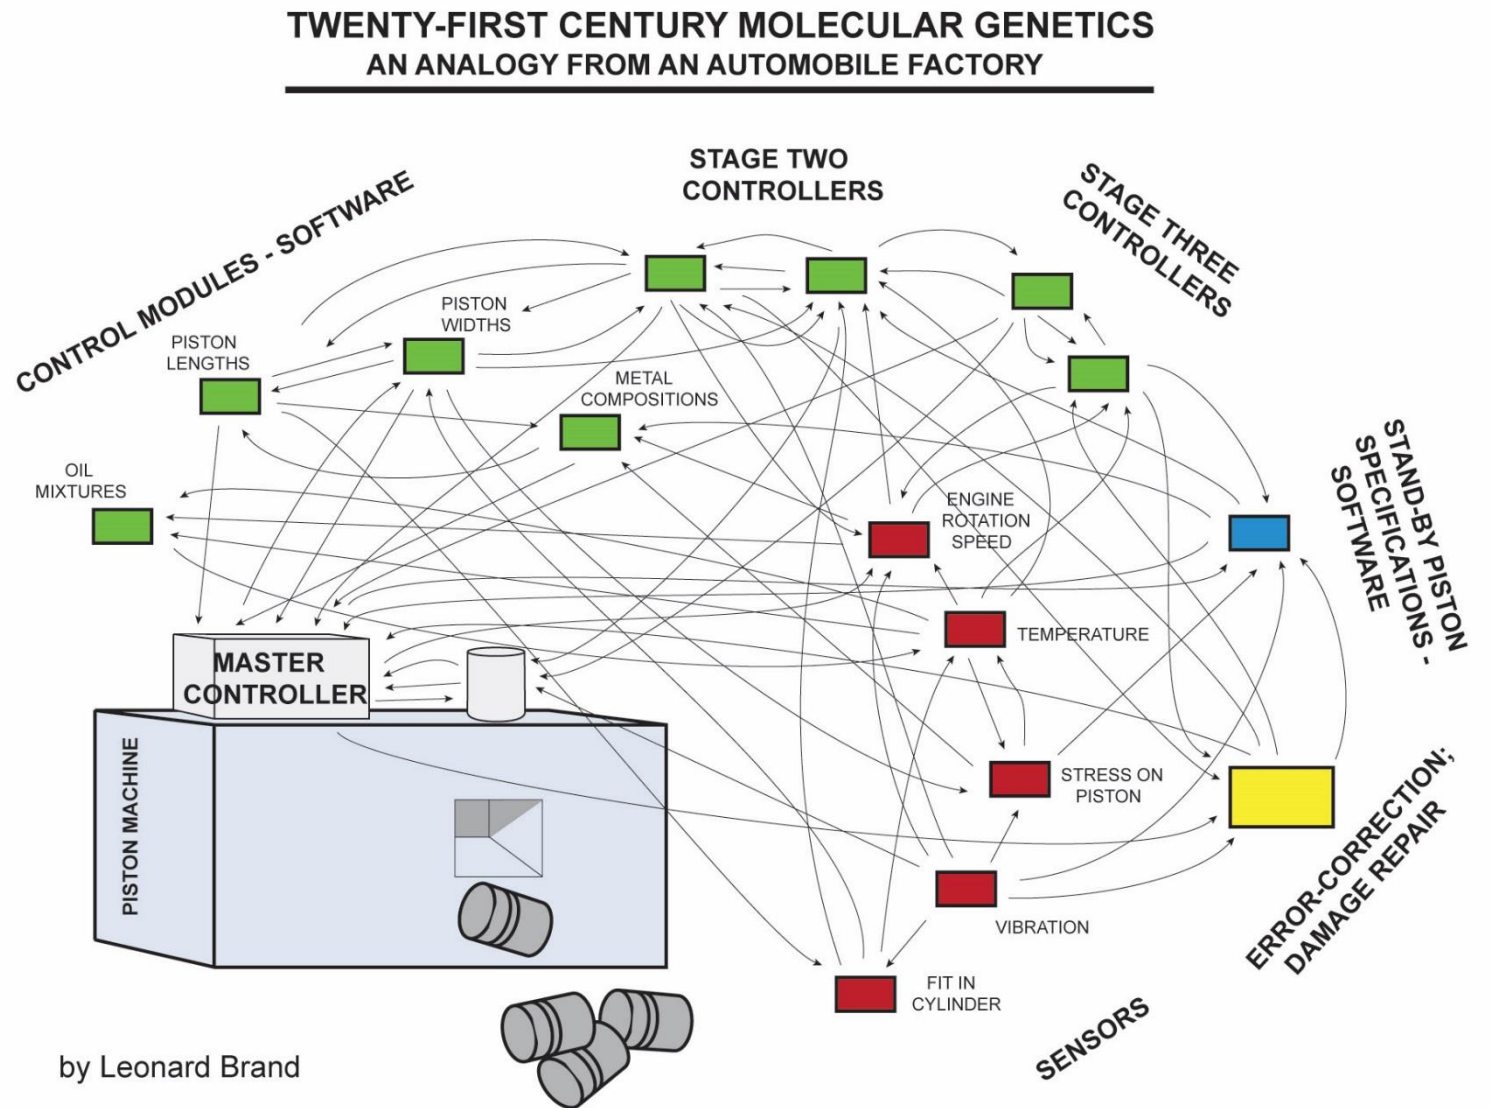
TWENTY-FIRST CENTURY MOLECULAR GENETICS
AN ANALOGY FROM AN AUTOMOBILE FACTORY

STAGE TWO CONTROLLERS

STAGE THREE CONTROLLERS

CONTROL MODULES - SOFTWARE

PISTON WIDTHS

PISTON LENGTHS

METAL COMPOSITIONS

OIL MIXTURES

ENGINE ROTATION SPEED

STAND-BY PISTON SPECIFICATIONS - SOFTWARE

TEMPERATURE

MASTER CONTROLLER

PISTON MACHINE

STRESS ON PISTON

ERROR-CORRECTION; DAMAGE REPAIR

VIBRATION

FIT IN CYLINDER

SENSORS

by Leonard Brand